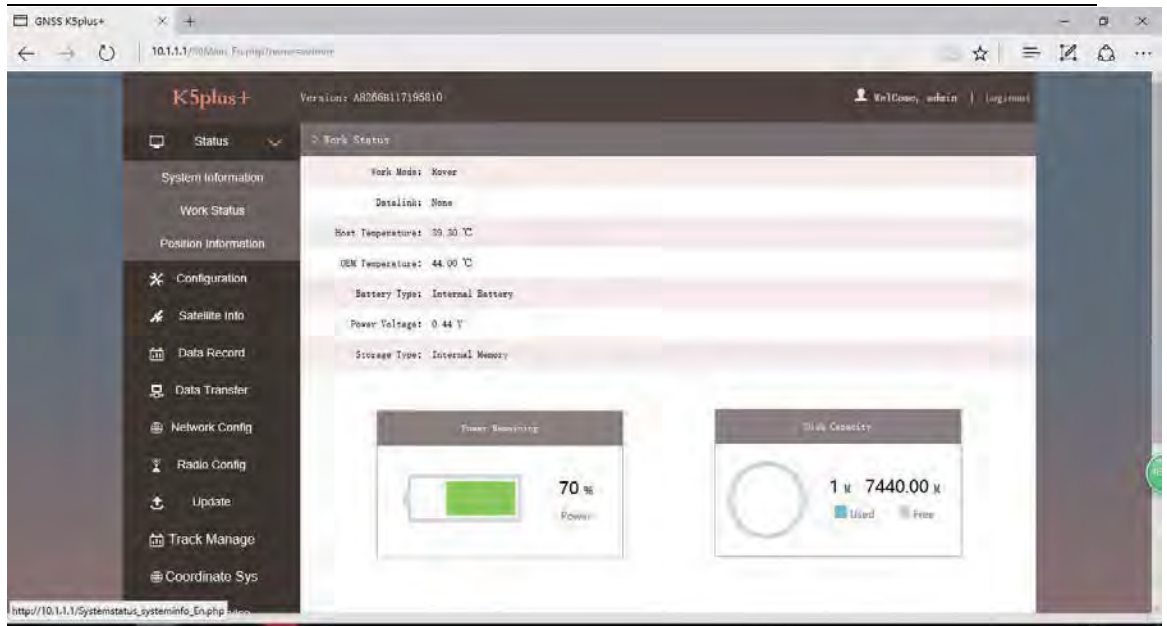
GNSS K5plus+

10.1.1.1/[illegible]

K5plus+

Version: A8266B117195810

WelCome, admin | Logout

Status

System Information

Work Status

Position Information

Configuration

Satellite Info

Data Record

Data Transfer

Network Config

Radio Config

Update

Track Manage

Coordinate Sys

> Work Status

Work Mode: Rover

Datalink: None

Host Temperature: 39.30 ℃

OEM Temperature: 44.00 ℃

Battery Type: Internal Battery

Power Voltage: 0.44 V

Storage Type: Internal Memory

Power Remaining

70 %

Power

Disk Capacity

1 M 7440.00 M

Used Free

http://10.1.1.1/Systemstatus_systeminfo_En.php